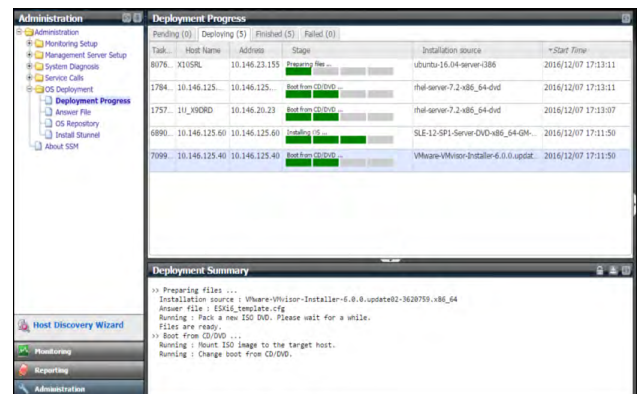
Administration

Administration
Monitoring Setup
Management Server Setup
System Diagnosis
Service Calls
OS Deployment
Deployment Progress
Answer File
OS Repository
Install Stunnel
About SSM

Host Discovery Wizard

Monitoring
Reporting
Administration

Deployment Progress

Pending (0) Deploying (5) Finished (5) Failed (0)

| Task... | Host Name | Address | Stage | Installation source | Start Time |
|---|---|---|---|---|---|
| 8076... | X10SRL | 10.146.23.155 | Preparing files ... | ubuntu-16.04-server-i386 | 2016/12/07 17:13:11 |
| 1784... | 10.146.125... | 10.146.125... | Boot from CD/DVD ... | rhel-server-7.2-x86_64-dvd | 2016/12/07 17:13:11 |
| 1757... | 1U_X9DRD | 10.146.20.23 | Boot from CD/DVD ... | rhel-server-7.2-x86_64-dvd | 2016/12/07 17:13:07 |
| 6890... | 10.146.125.60 | 10.146.125.60 | Installing OS ... | SLE-12-SP1-Server-DVD-x86_64-GM-... | 2016/12/07 17:11:50 |
| 7099... | 10.146.125.40 | 10.146.125.40 | Boot from CD/DVD ... | VMware-VMvisor-Installer-6.0.0.updat... | 2016/12/07 17:11:50 |

Deployment Summary

>> Preparing files ...
Installation source : VMware-VMvisor-Installer-6.0.0.update02-3620759.x86_64
Answer file : ESXi6_template.cfg
Running : Pack a new ISO DVD. Please wait for a while.
Files are ready.
>> Boot from CD/DVD ...
Running : Mount ISO image to the target host.
Running : Change boot from CD/DVD.